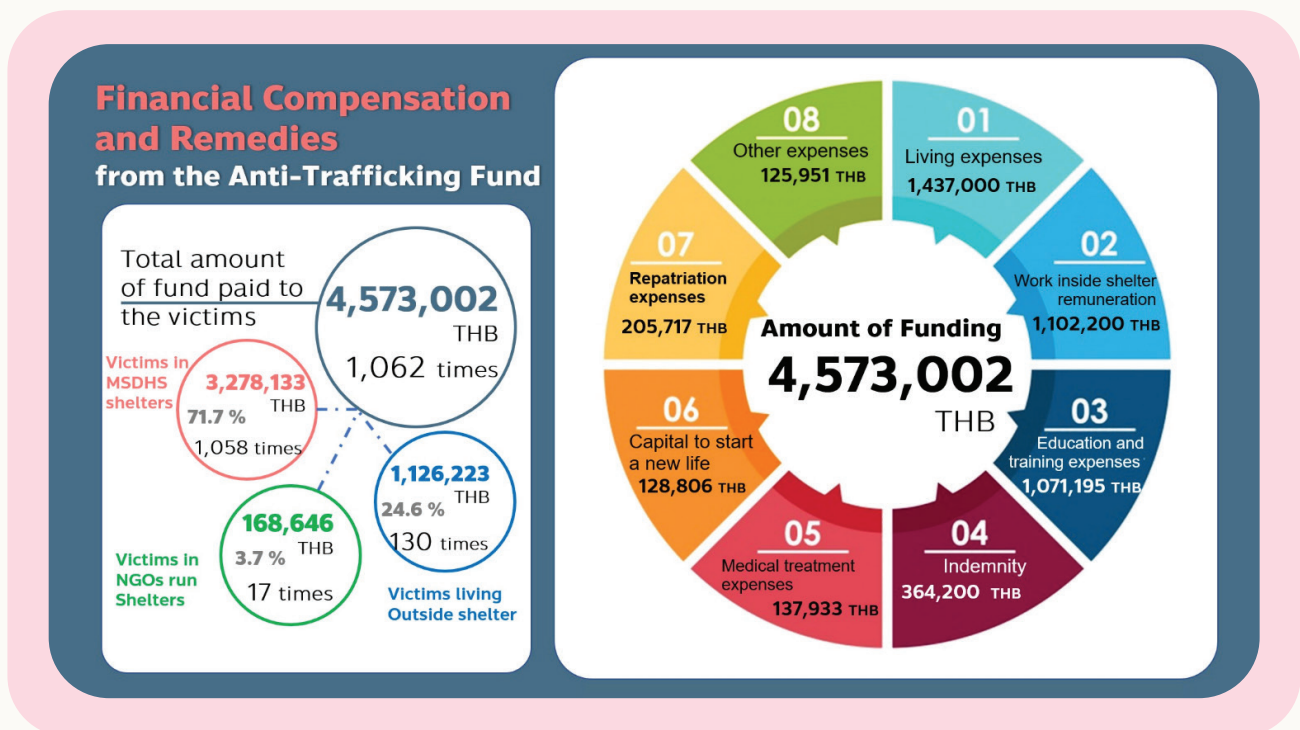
Financial Compensation and Remedies
from the Anti-Trafficking Fund

Total amount of fund paid to the victims

4,573,002 THB
1,062 times

Victims in MSDHS shelters
3,278,133 THB
71.7 %
1,058 times

1,126,223 THB
24.6 %
130 times
Victims living Outside shelter

168,646 THB
3.7 %
17 times
Victims in NGOs run Shelters

08
Other expenses
125,951 THB

01
Living expenses
1,437,000 THB

02
Work inside shelter remuneration
1,102,200 THB

03
Education and training expenses
1,071,195 THB

04
Indemnity
364,200 THB

05
Medical treatment expenses
137,933 THB

06
Capital to start a new life
128,806 THB

07
Repatriation expenses
205,717 THB

Amount of Funding
4,573,002
THB